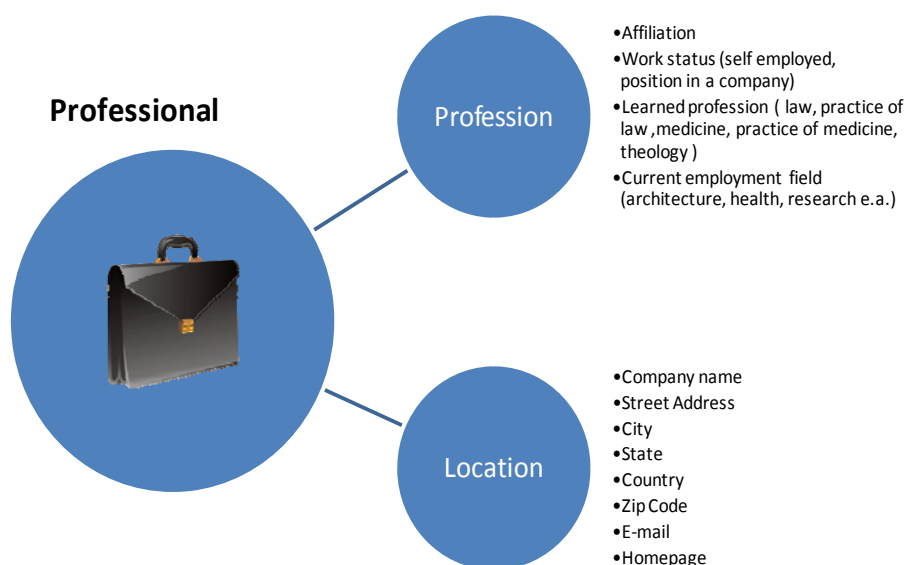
Professional

Profession

•Affiliation
•Work status (self employed, position in a company)
•Learned profession ( law, practice of law ,medicine, practice of medicine, theology )
•Current employment field (architecture, health, research e.a.)

Location

•Company name
•Street Address
•City
•State
•Country
•Zip Code
•E-mail
•Homepage